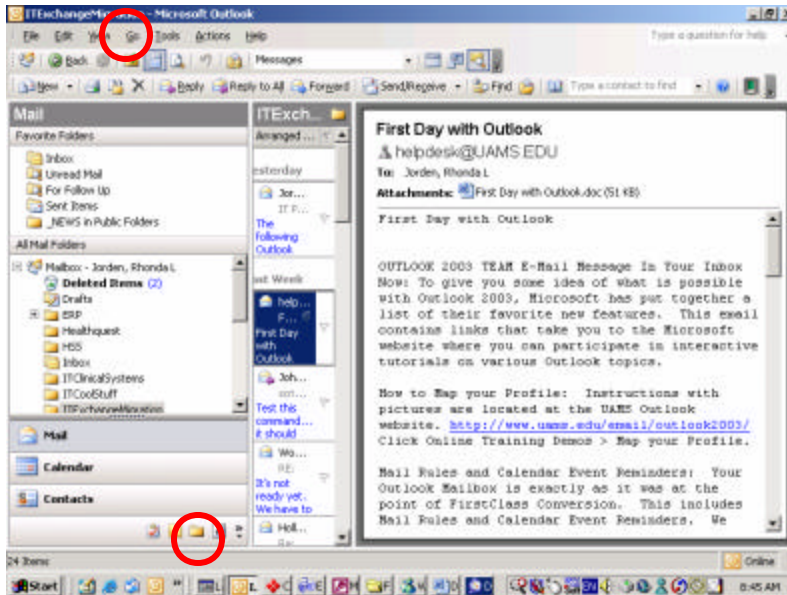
ITExchangeMigration - Microsoft Outlook

File Edit View Go Tools Actions Help

Type a question for help

Back

Messages

New Reply Reply to All Forward Send/Receive Find Type a contact to find

Mail

Favorite Folders

Inbox
Unread Mail
For Follow Up
Sent Items
_NEWS in Public Folders

All Mail Folders

Mailbox - Jorden, Rhonda L
Deleted Items (2)
Drafts
ERP
Healthquest
HSS
Inbox
ITClinicalSystems
ITCoolStuff
ITExchangeMigration

Mail

Calendar

Contacts

ITExch...

Arranged ...

Yesterday

Jor...
IT P...
The following Outlook

Last Week

help...
F...
First Day with Outlook

Joh...
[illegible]
Test this command... it should

Wo...
RE:
It's not ready yet. We have to

Holl...
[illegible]

First Day with Outlook

helpdesk@UAMS.EDU

To: Jorden, Rhonda L

Attachments: First Day with Outlook.doc (51 KB)

First Day with Outlook

OUTLOOK 2003 TEAM E-Mail Message In Your Inbox Now: To give you some idea of what is possible with Outlook 2003, Microsoft has put together a list of their favorite new features. This email contains links that take you to the Microsoft website where you can participate in interactive tutorials on various Outlook topics.

How to Map your Profile: Instructions with pictures are located at the UAMS Outlook website. http://www.uams.edu/email/outlook2003/ Click Online Training Demos > Map your Profile.

Mail Rules and Calendar Event Reminders: Your Outlook Mailbox is exactly as it was at the point of FirstClass Conversion. This includes Mail Rules and Calendar Event Reminders. We

24 Items

Online

Start

8:45 AM